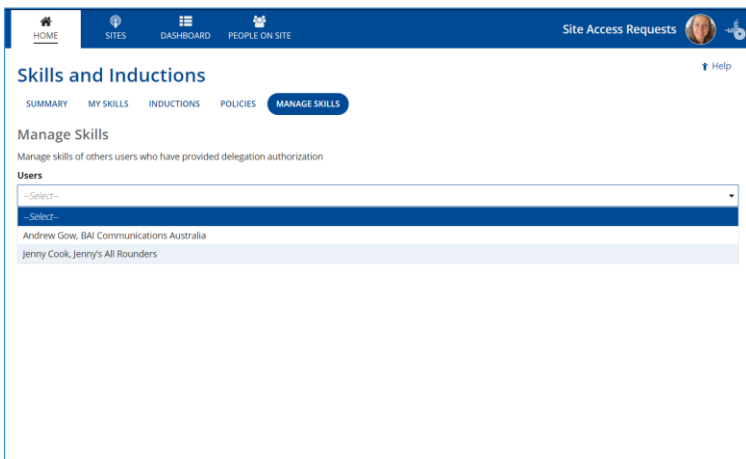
HOME SITES DASHBOARD PEOPLE ON SITE

Site Access Requests

Skills and Inductions

Help

SUMMARY MY SKILLS INDUCTIONS POLICIES MANAGE SKILLS

Manage Skills

Manage skills of others users who have provided delegation authorization

Users

--Select--

--Select--

Andrew Gow, BAI Communications Australia

Jenny Cook, Jenny's All Rounders